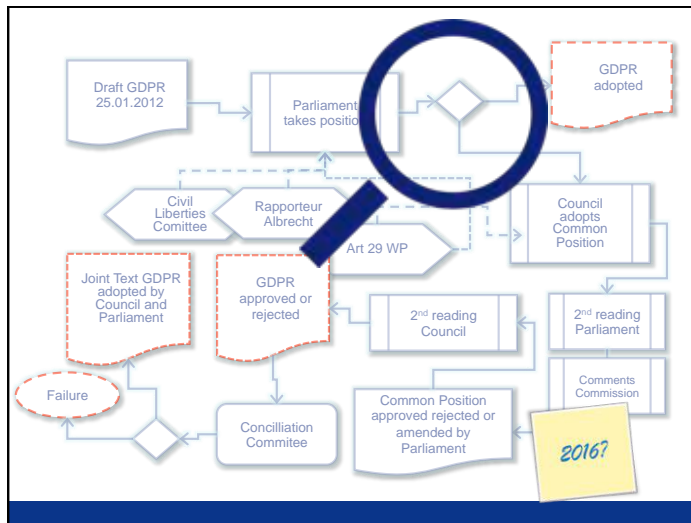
Draft GDPR 25.01.2012

Parliament takes position

GDPR adopted

Civil Liberties Comittee

Rapporteur Albrecht

Art 29 WP

Council adopts Common Position

Joint Text GDPR adopted by Council and Parliament

GDPR approved or rejected

2nd reading Council

2nd reading Parliament

Comments Commission

Failure

Conciliation Commitee

Common Position approved rejected or amended by Parliament

2016?